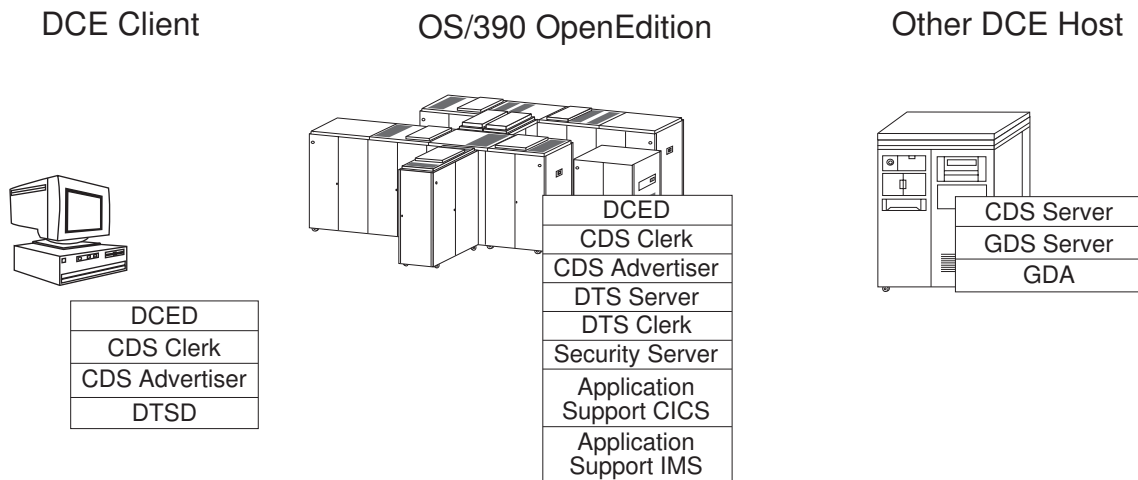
DCE Client

OS/390 OpenEdition

Other DCE Host

DCED
CDS Clerk
CDS Advertiser
DTSD

DCED
CDS Clerk
CDS Advertiser
DTS Server
DTS Clerk
Security Server
Application Support CICS
Application Support IMS

CDS Server
GDS Server
GDA